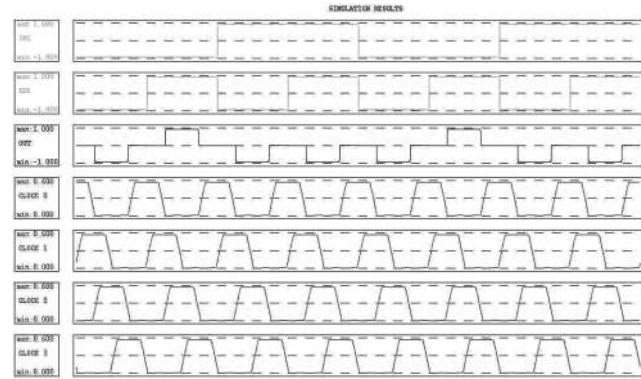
SIMULATION RESULTS

max:1.000
IN1
min:-1.000

max:1.000
IN2
min:-1.000

max:1.000
OUT
min:-1.000

max:0.600
CLOCK 0
min:0.000

max:0.600
CLOCK 1
min:0.000

max:0.600
CLOCK 2
min:0.000

max:0.600
CLOCK 3
min:0.000